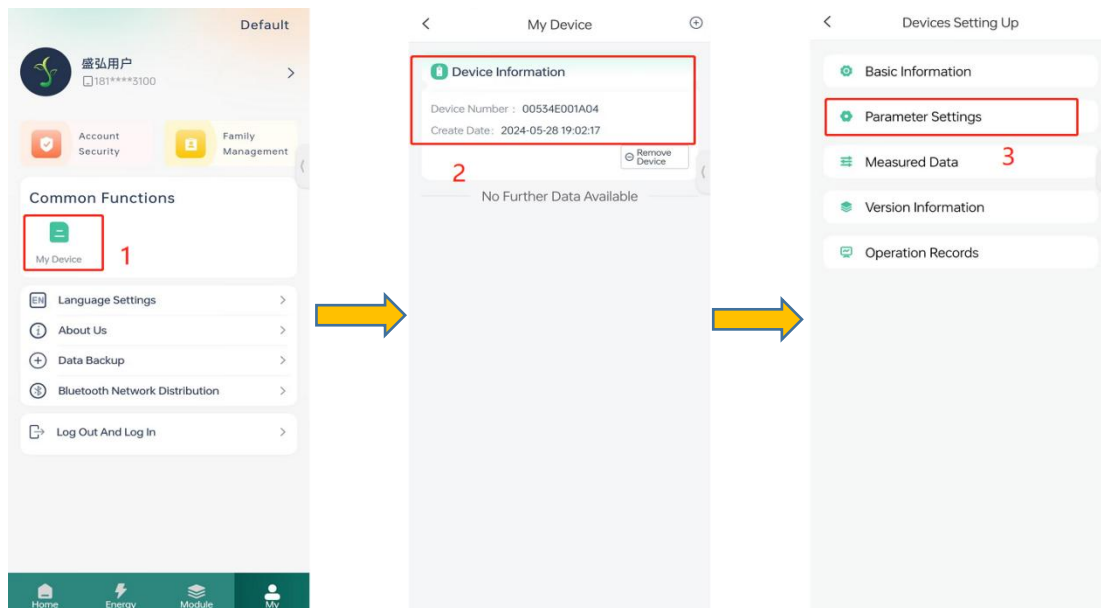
Default

盛弘用户
181****3100

Account Security

Family Management

Common Functions

My Device

1

EN Language Settings

About Us

Data Backup

Bluetooth Network Distribution

Log Out And Log In

Home Energy Module My

My Device

Device Information

Device Number： 00534E001A04

Create Date： 2024-05-28 19:02:17

Remove Device

2

No Further Data Available

Devices Setting Up

Basic Information

Parameter Settings

Measured Data

3

Version Information

Operation Records